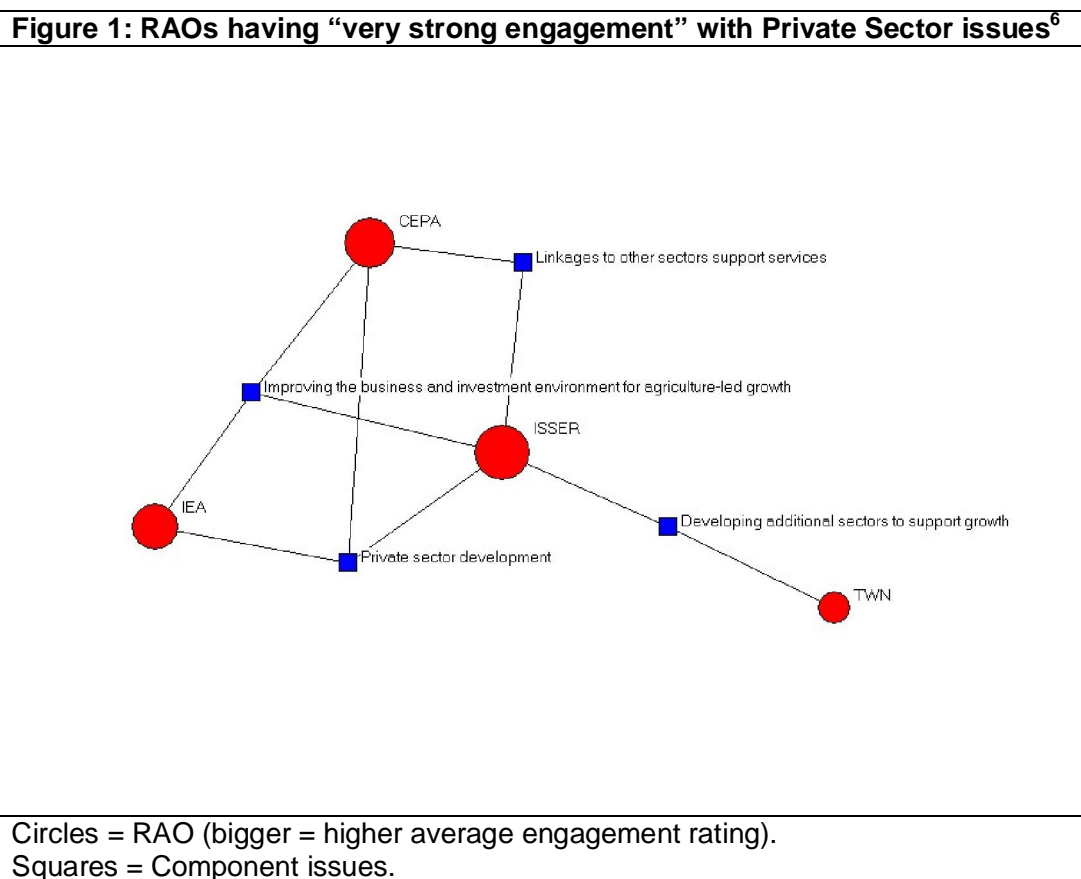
**Figure 1: RAOs having "very strong engagement" with Private Sector issues$^{6}$**

CEPA

Linkages to other sectors support services

Improving the business and investment environment for agriculture-led growth

ISSER

IEA

Developing additional sectors to support growth

Private sector development

TWN

Circles = RAO (bigger = higher average engagement rating).
Squares = Component issues.